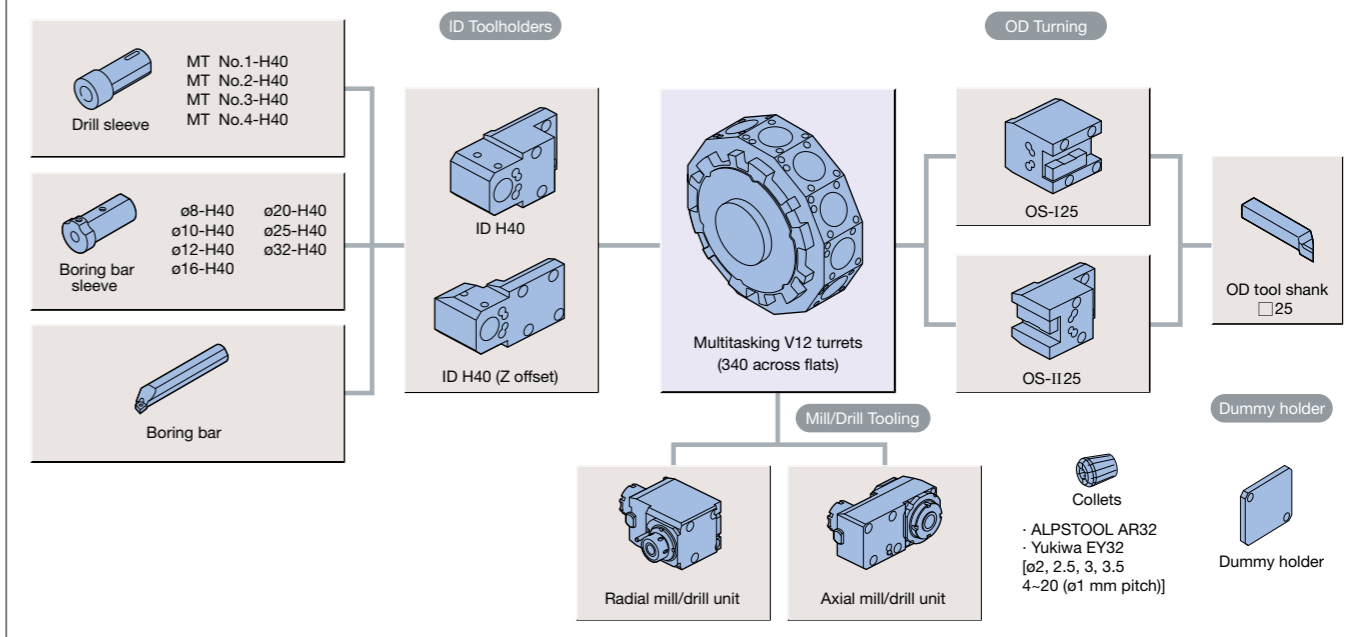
ID Toolholders

OD Turning

MT No.1-H40
MT No.2-H40
MT No.3-H40
MT No.4-H40

Drill sleeve

ø8-H40
ø10-H40
ø12-H40
ø16-H40
ø20-H40
ø25-H40
ø32-H40

Boring bar sleeve

Boring bar

ID H40

ID H40 (Z offset)

Multitasking V12 turrets (340 across flats)

OS-I25

OS-II25

OD tool shank □25

Mill/Drill Tooling

Dummy holder

Radial mill/drill unit

Axial mill/drill unit

Collets

· ALPSTOOL AR32
· Yukiwa EY32
[ø2, 2.5, 3, 3.5
4~20 (ø1 mm pitch)]

Dummy holder